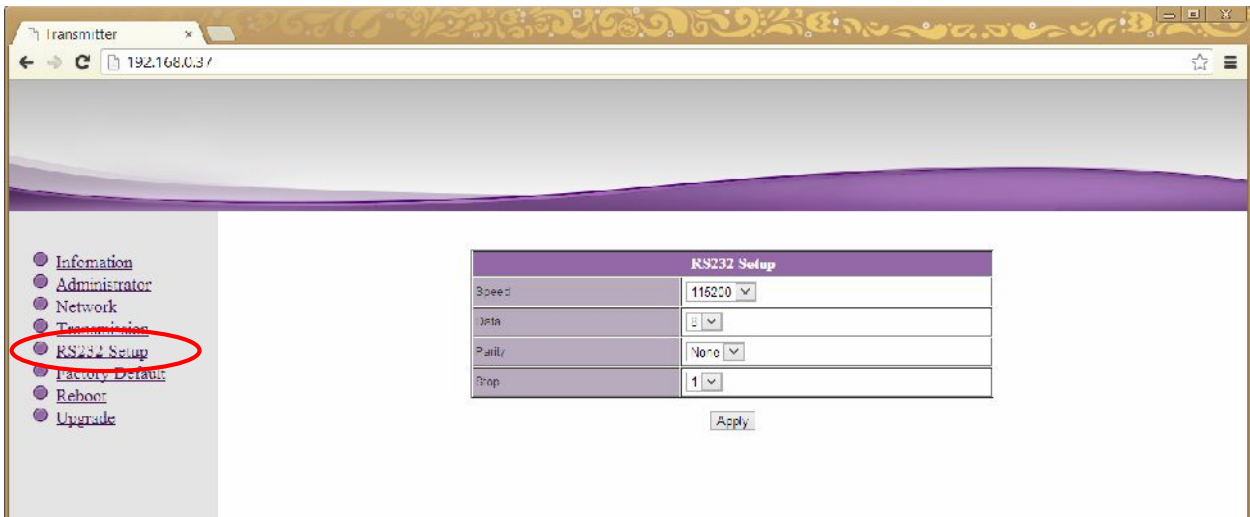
Transmitter ×

192.168.0.37

Infomation
Administrator
Network
Transmission
RS232 Setup
Factory Default
Reboot
Upgrade

| RS232 Setup | |
|---|---|
| Speed | 115200 |
| Data | 8 |
| Parity | None |
| Stop | 1 |

Apply